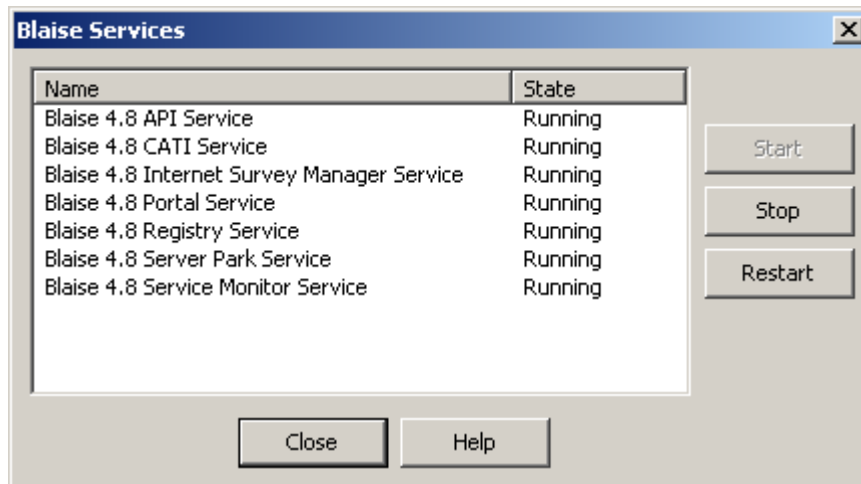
Blaise Services

| Name | State |
|---|---|
| Blaise 4.8 API Service | Running |
| Blaise 4.8 CATI Service | Running |
| Blaise 4.8 Internet Survey Manager Service | Running |
| Blaise 4.8 Portal Service | Running |
| Blaise 4.8 Registry Service | Running |
| Blaise 4.8 Server Park Service | Running |
| Blaise 4.8 Service Monitor Service | Running |

Start

Stop

Restart

Close

Help